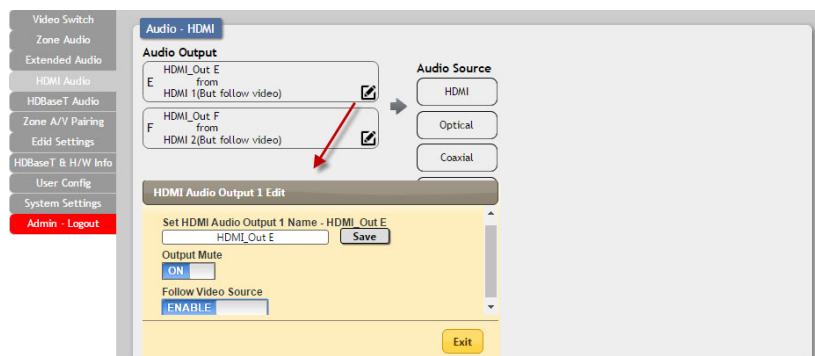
Video Switch
Zone Audio
Extended Audio
HDMI Audio
HDBaseT Audio
Zone A/V Pairing
Edid Settings
HDBaseT & H/W Info
User Config
System Settings
Admin - Logout

Audio - HDMI

Audio Output

E HDMI_Out E from HDMI 1(But follow video)

F HDMI_Out F from HDMI 2(But follow video)

Audio Source

HDMI

Optical

Coaxial

HDMI Audio Output 1 Edit

Set HDMI Audio Output 1 Name - HDMI_Out E

HDMI_Out E

Save

Output Mute

ON

Follow Video Source

ENABLE

Exit